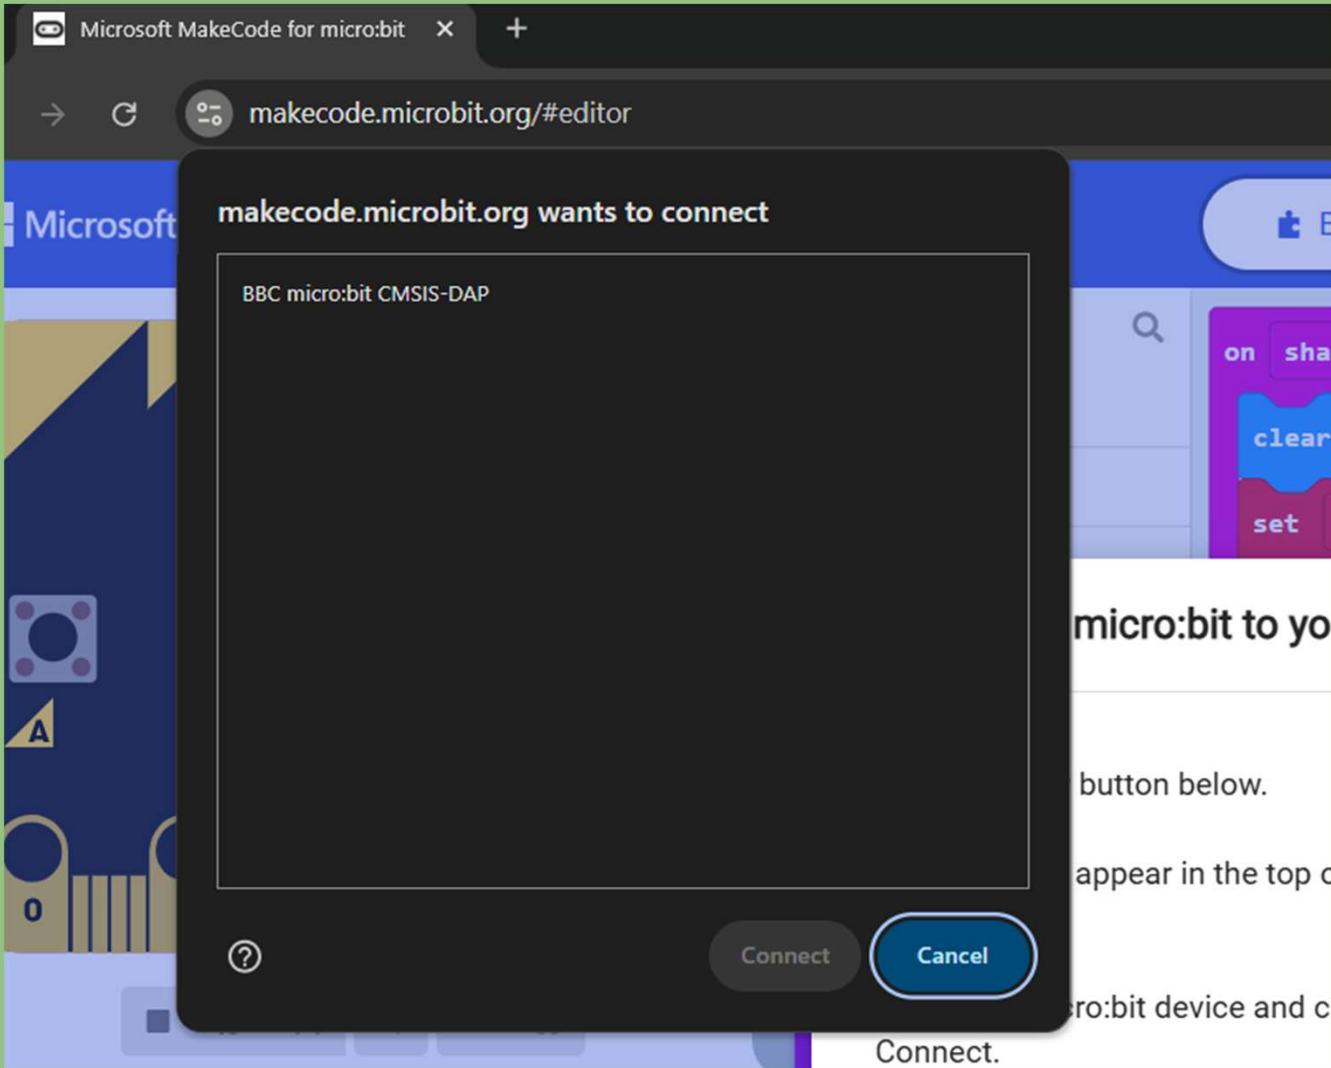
Microsoft MakeCode for micro:bit ✕ +

makecode.microbit.org/#editor

Microsoft

makecode.microbit.org wants to connect

BBC micro:bit CMSIS-DAP

?

Connect Cancel

on sha
clear
set

A

0

micro:bit to yo

button below.

appear in the top c

ro:bit device and c
Connect.